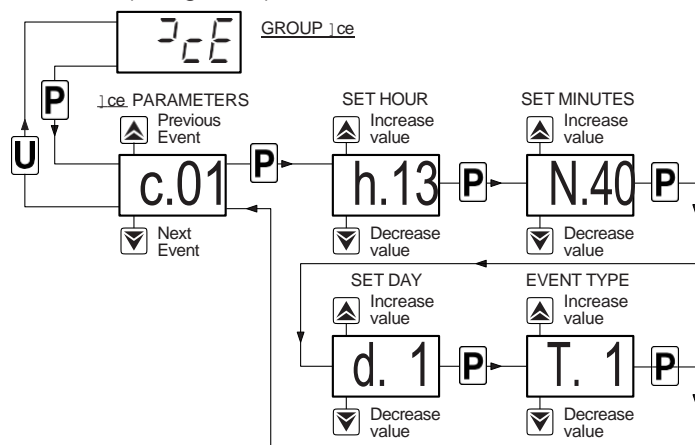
]cE

GROUP ]ce

P

U

]ce PARAMETERS

Previous Event

c.01

Next Event

P

SET HOUR

Increase value

h.13

Decrease value

P

SET MINUTES

Increase value

N.40

Decrease value

P

SET DAY

Increase value

d. 1

Decrease value

P

EVENT TYPE

Increase value

T. 1

Decrease value

P